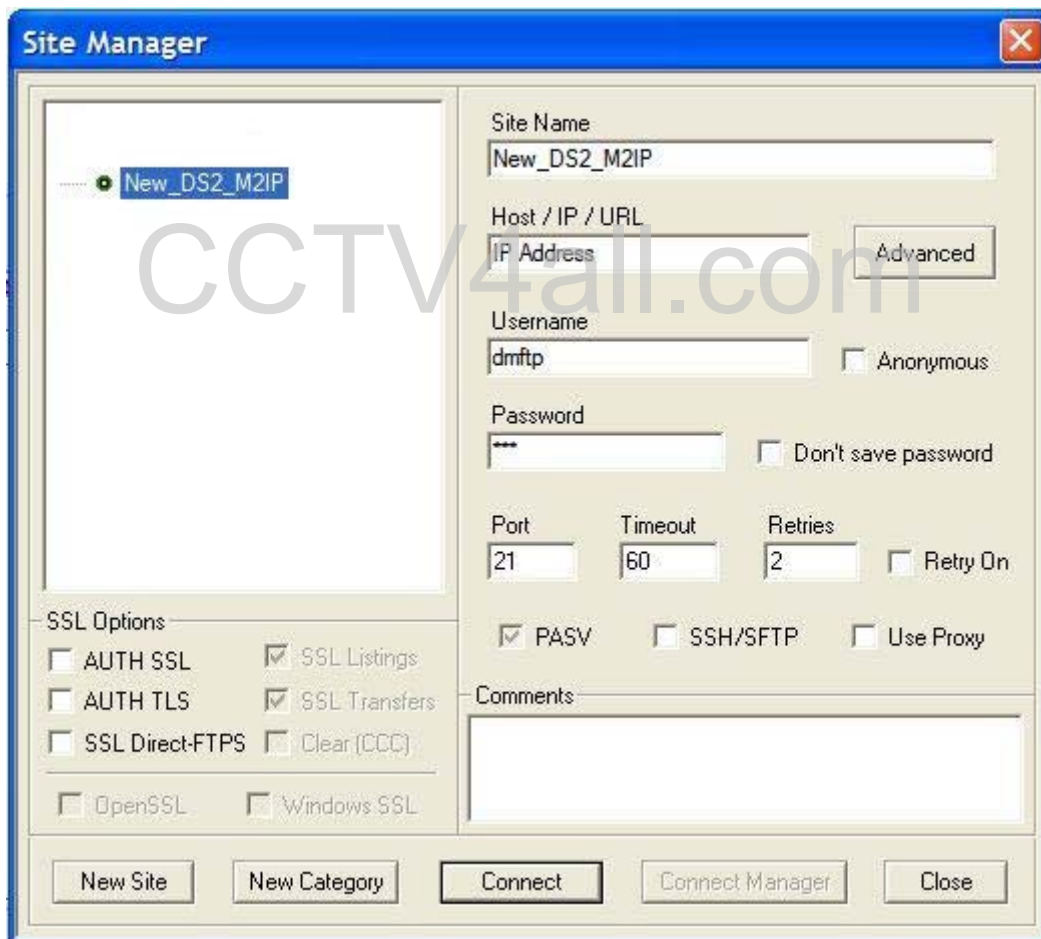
Site Manager

New_DS2_M2IP

Site Name
New_DS2_M2IP

Host / IP / URL
IP Address
Advanced

CCTV4all.com

Username
dmftp
Anonymous

Password
***
Don't save password

Port
21
Timeout
60
Retries
2
Retry On

SSL Options
AUTH SSL
SSL Listings
AUTH TLS
SSL Transfers
SSL Direct-FTPS
Clear (CCC)
OpenSSL
Windows SSL

PASV
SSH/SFTP
Use Proxy

Comments

New Site
New Category
Connect
Connect Manager
Close